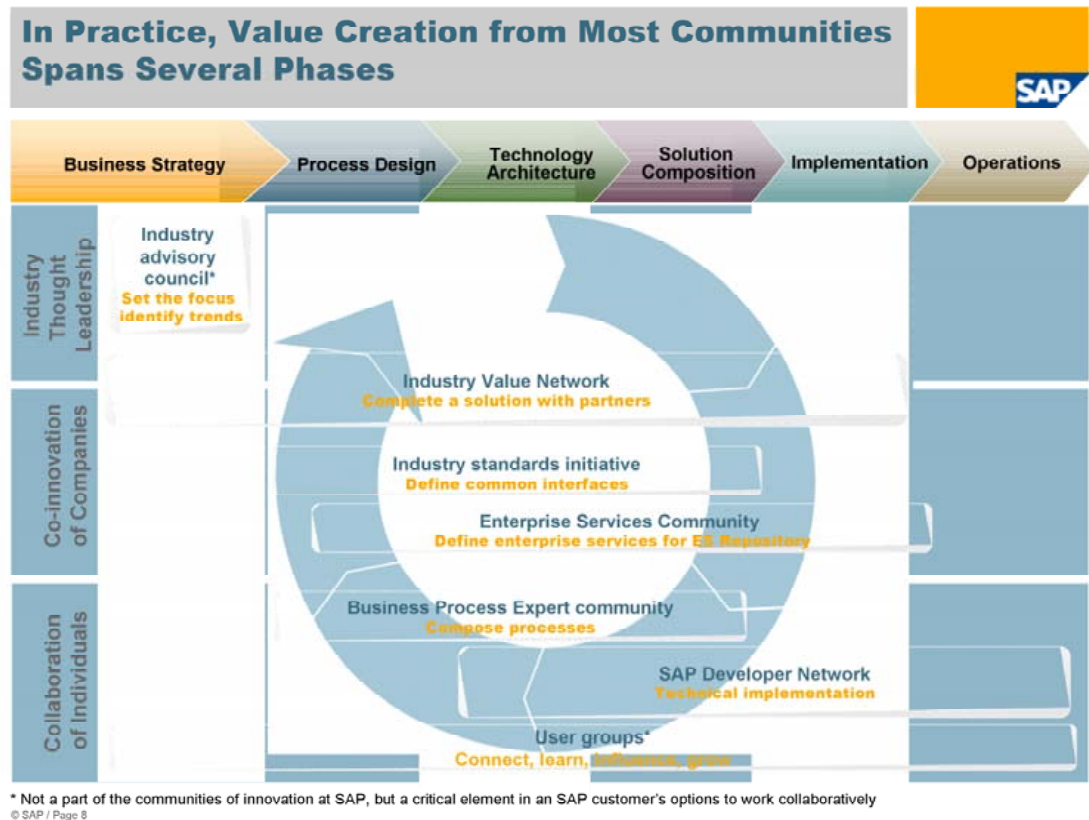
In Practice, Value Creation from Most Communities Spans Several Phases

SAP

Business Strategy
Process Design
Technology Architecture
Solution Composition
Implementation
Operations

Industry Thought Leadership

Co-innovation of Companies

Collaboration of Individuals

Industry advisory council*
Set the focus identify trends

Industry Value Network
Complete a solution with partners

Industry standards initiative
Define common interfaces

Enterprise Services Community
Define enterprise services for ES Repository

Business Process Expert community
Compose processes

SAP Developer Network
Technical implementation

User groups*
Connect, learn, influence, grow

* Not a part of the communities of innovation at SAP, but a critical element in an SAP customer's options to work collaboratively
© SAP / Page 8